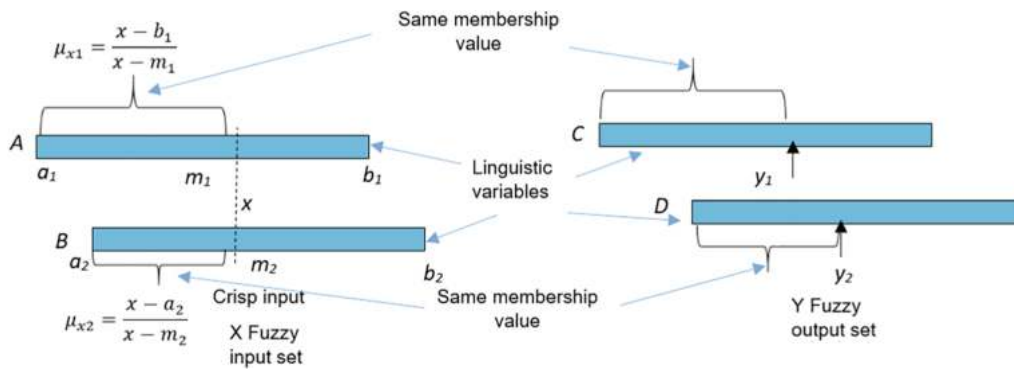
Same membership value

$\mu_{x1} = \frac{x - b_1}{x - m_1}$

A

$a_1$

$m_1$

$b_1$

C

$y_1$

Linguistic variables

x

D

B

$a_2$

$m_2$

$b_2$

$y_2$

Crisp input

Same membership value

$\mu_{x2} = \frac{x - a_2}{x - m_2}$

X Fuzzy input set

Y Fuzzy output set